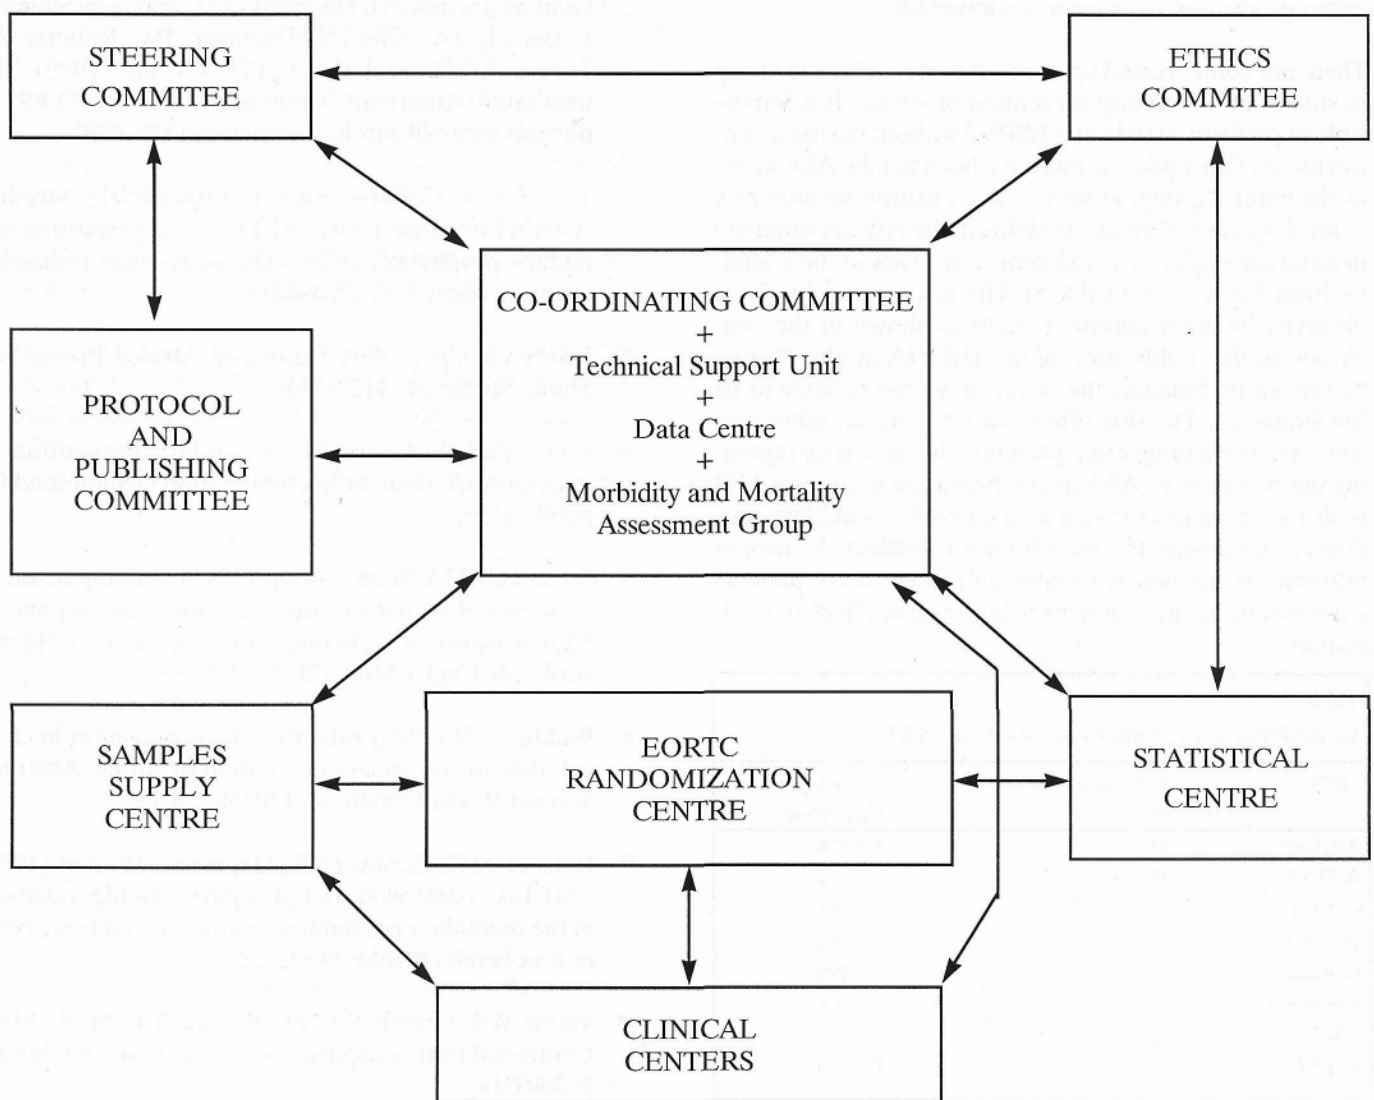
STEERING COMMITEE

ETHICS COMMITEE

CO-ORDINATING COMMITTEE
+
Technical Support Unit
+
Data Centre
+
Morbidity and Mortality Assessment Group

PROTOCOL AND PUBLISHING COMMITTEE

SAMPLES SUPPLY CENTRE

EORTC RANDOMIZATION CENTRE

STATISTICAL CENTRE

CLINICAL CENTERS